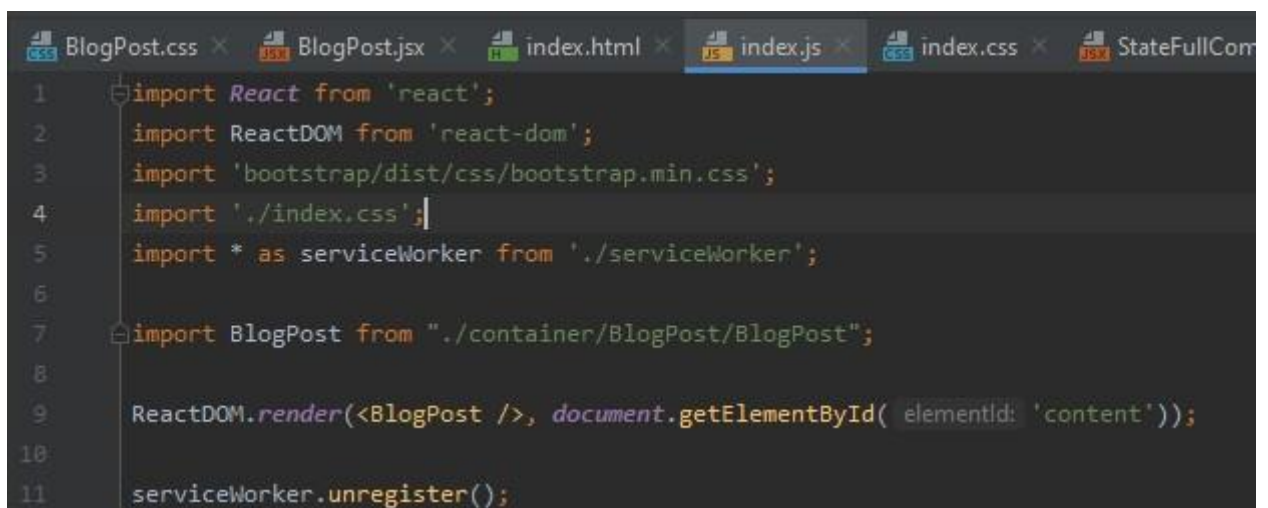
CSS BlogPost.css × JSX BlogPost.jsx × H index.html × JS index.js × CSS index.css × JSX StateFullCom

1 import React from 'react';
2 import ReactDOM from 'react-dom';
3 import 'bootstrap/dist/css/bootstrap.min.css';
4 import './index.css';
5 import * as serviceWorker from './serviceWorker';
6
7 import BlogPost from "./container/BlogPost/BlogPost";
8
9 ReactDOM.render(<BlogPost />, document.getElementById( elementId: 'content'));
10
11 serviceWorker.unregister();